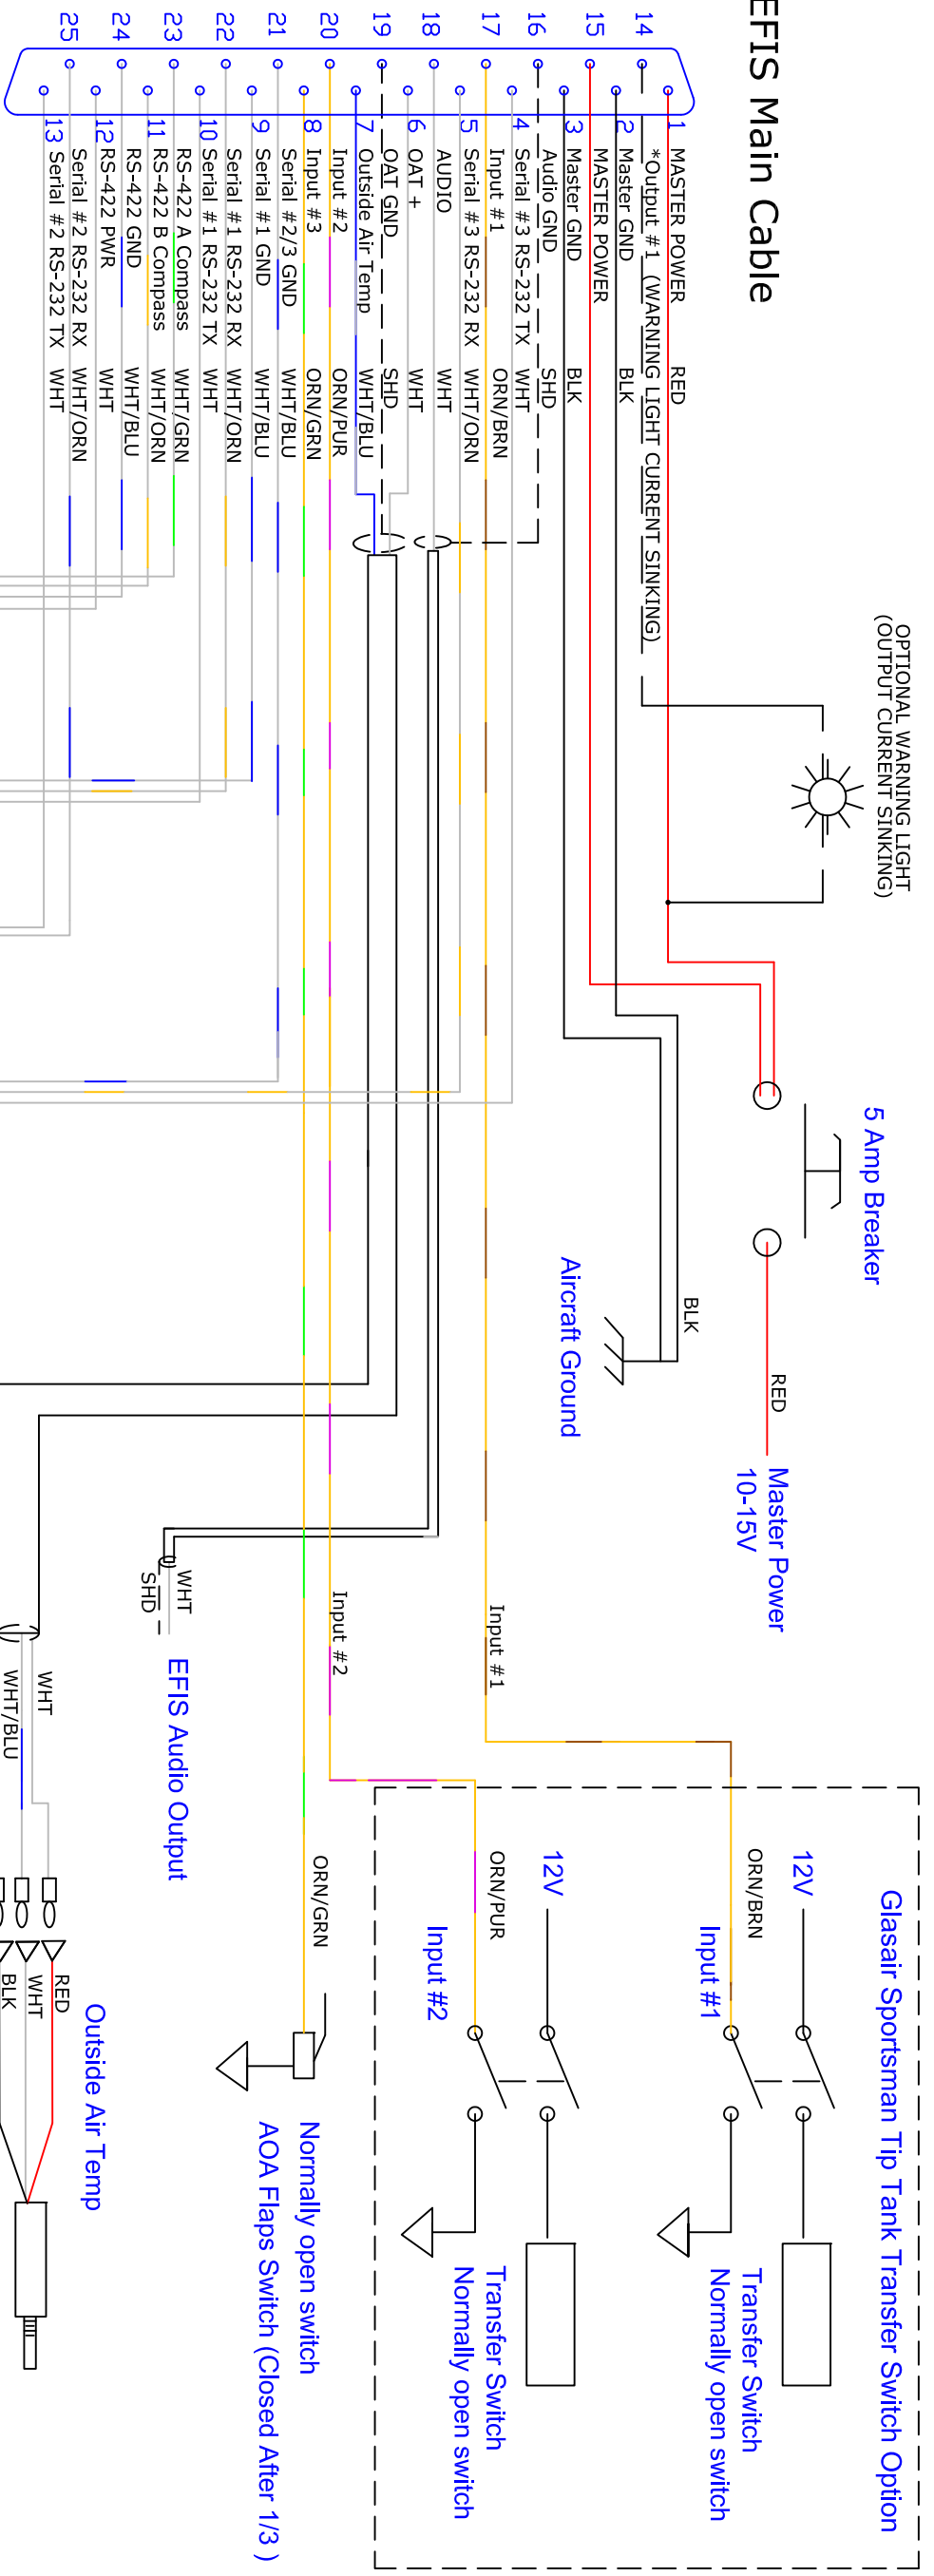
EFIS Main Cable

14
15
16
17
18
19
20
21
22
23
24
25

1 MASTER POWER RED
*Output #1 (WARNING LIGHT CURRENT SINKING)
2 Master GND BLK
MASTER POWER
3 Master GND BLK
Audio GND SHD
4 Serial #3 RS-232 TX WHT
Input #1 ORN/BRN
5 Serial #3 RS-232 RX WHT/ORN
AUDIO WHT
6 OAT + WHT
OAT GND SHD
7 Outside Air Temp WHT/BLU
Input #2 ORN/PUR
8 Input #3 ORN/GRN
Serial #2/3 GND WHT/BLU
9 Serial #1 GND WHT/BLU
Serial #1 RS-232 RX WHT/ORN
10 Serial #1 RS-232 TX WHT
RS-422 A Compass WHT/GRN
11 RS-422 B Compass WHT/ORN
RS-422 GND WHT/BLU
12 RS-422 PWR WHT
Serial #2 RS-232 RX WHT/ORN
13 Serial #2 RS-232 TX WHT

OPTIONAL WARNING LIGHT
(OUTPUT CURRENT SINKING)

5 Amp Breaker

BLK

RED

Aircraft Ground

Master Power
10-15V

WHT
SHD

EFIS Audio Output

Input #2

Input #1

WHT
WHT/BLU

RED
WHT
BLK

Outside Air Temp

ORN/GRN

Normally open switch
AOA Flaps Switch (Closed After 1/3)

Glasair Sportsman Tip Tank Transfer Switch Option

12V
ORN/PUR
Input #2
Transfer Switch
Normally open switch

12V
ORN/BRN
Input #1
Transfer Switch
Normally open switch